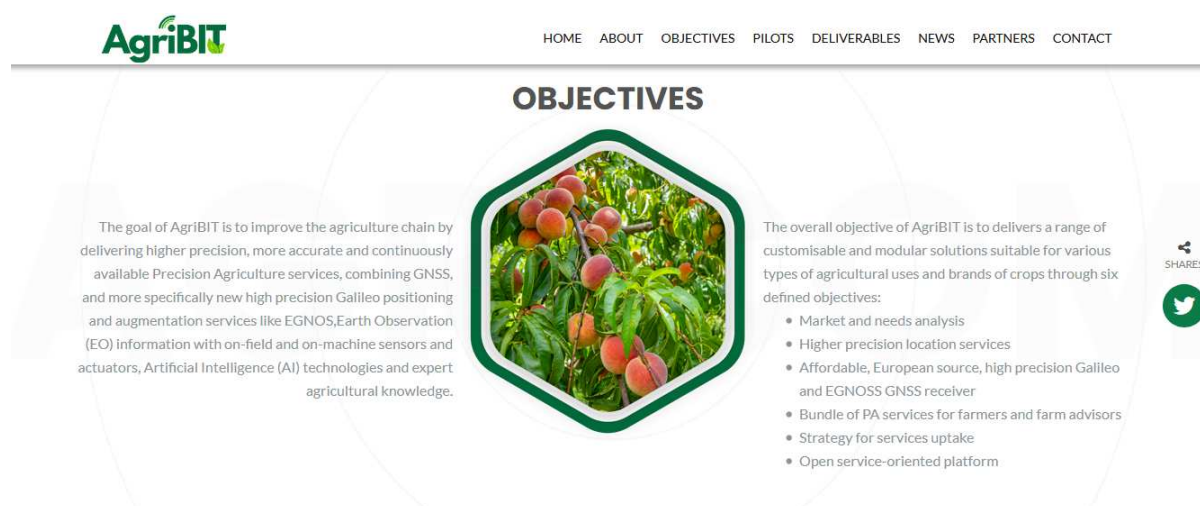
AgriBIT

HOME ABOUT OBJECTIVES PILOTS DELIVERABLES NEWS PARTNERS CONTACT

OBJECTIVES

The goal of AgriBIT is to improve the agriculture chain by delivering higher precision, more accurate and continuously available Precision Agriculture services, combining GNSS, and more specifically new high precision Galileo positioning and augmentation services like EGNOS,Earth Observation (EO) information with on-field and on-machine sensors and actuators, Artificial Intelligence (AI) technologies and expert agricultural knowledge.

The overall objective of AgriBIT is to delivers a range of customisable and modular solutions suitable for various types of agricultural uses and brands of crops through six defined objectives:

- Market and needs analysis
- Higher precision location services
- Affordable, European source, high precision Galileo and EGNOSS GNSS receiver
- Bundle of PA services for farmers and farm advisors
- Strategy for services uptake
- Open service-oriented platform

SHARES